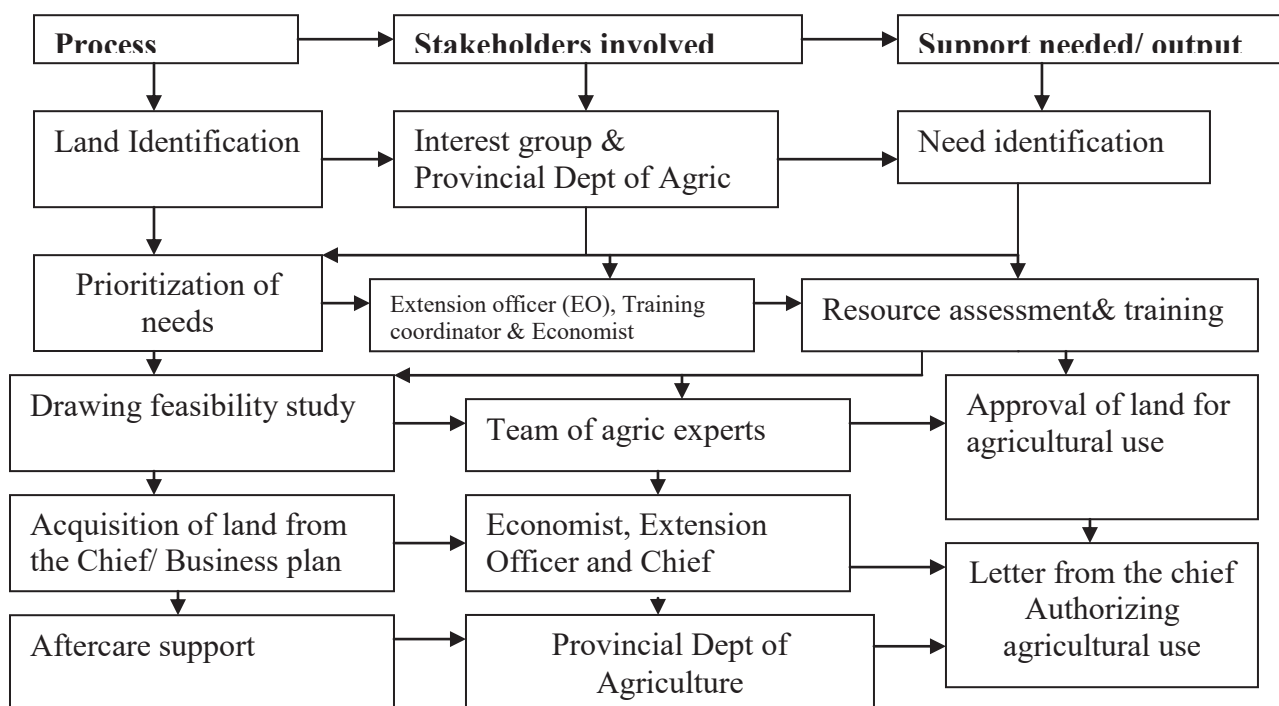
Process

Stakeholders involved

Support needed/ output

Land Identification

Interest group & Provincial Dept of Agric

Need identification

Prioritization of needs

Extension officer (EO), Training coordinator & Economist

Resource assessment& training

Drawing feasibility study

Team of agric experts

Approval of land for agricultural use

Acquisition of land from the Chief/ Business plan

Economist, Extension Officer and Chief

Letter from the chief Authorizing agricultural use

Aftercare support

Provincial Dept of Agriculture